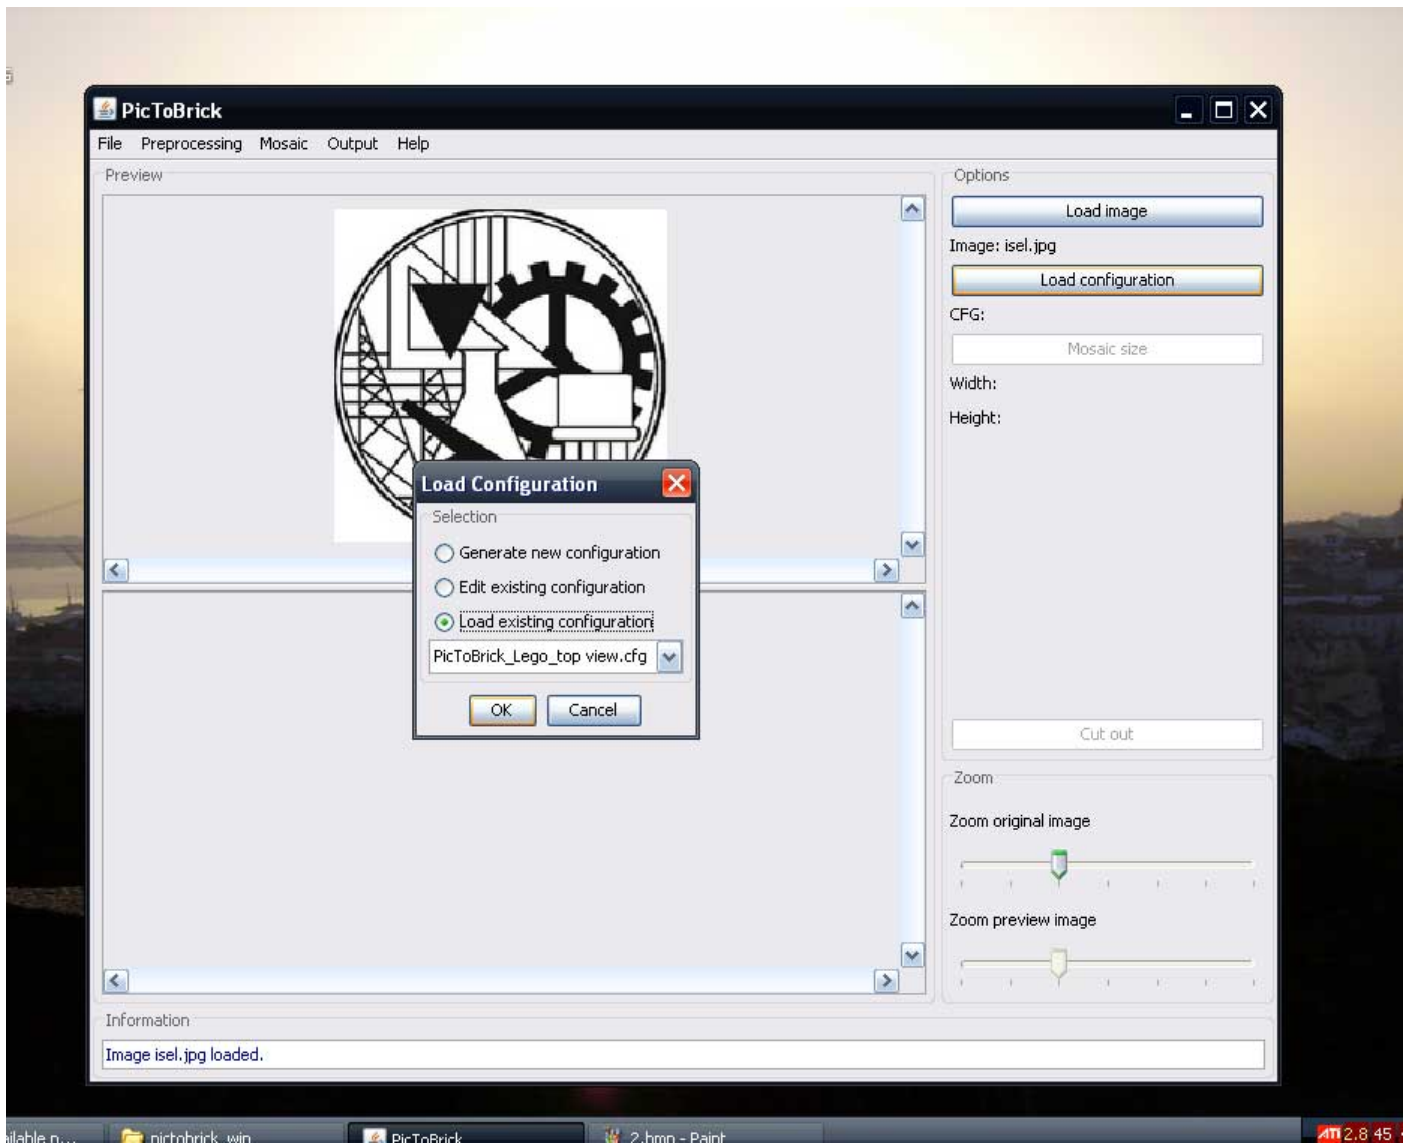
PicToBrick

File Preprocessing Mosaic Output Help

Preview

Options

Load image

Image: isel.jpg

Load configuration

CFG:

Mosaic size

Width:

Height:

Load Configuration

Selection

Generate new configuration

Edit existing configuration

Load existing configuration

PicToBrick_Lego_top view.cfg

OK Cancel

Cut out

Zoom

Zoom original image

Zoom preview image

Information

Image isel.jpg loaded.

ilable n... pictobrick_win PicToBrick 2.bmp - Paint

2.8 45